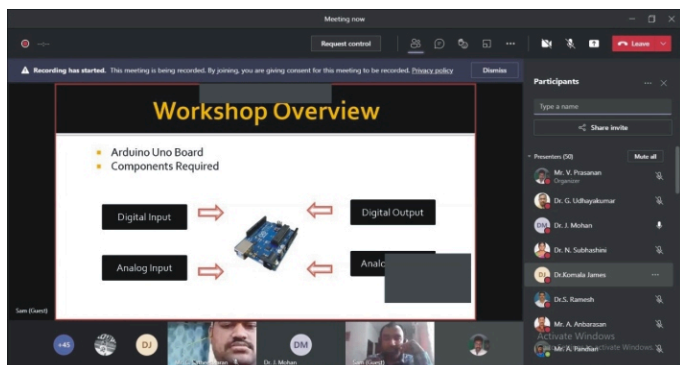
Meeting now

Request control

Leave

Recording has started. This meeting is being recorded. By joining, you are giving consent for this meeting to be recorded. Privacy policy

Dismiss

Workshop Overview

Arduino Uno Board
Components Required

Digital Input

Digital Output

Analog Input

Analo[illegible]

Sam (Guest)

Participants

Type a name

Share invite

Presenters (50)

Mute all

Mr. V. Prasanan
Organizer

Dr. G. Udhayakumar

DM Dr. J. Mohan

Dr. N. Subhashini

DJ Dr.Komala James

Dr.S. Ramesh

Mr. A. Anbarasan

Mr. A. Pandian

Activate Windows
Go to Settings to activate Windows.

+45

DJ

DM

Dr. J. Mohan

Sam (Guest)